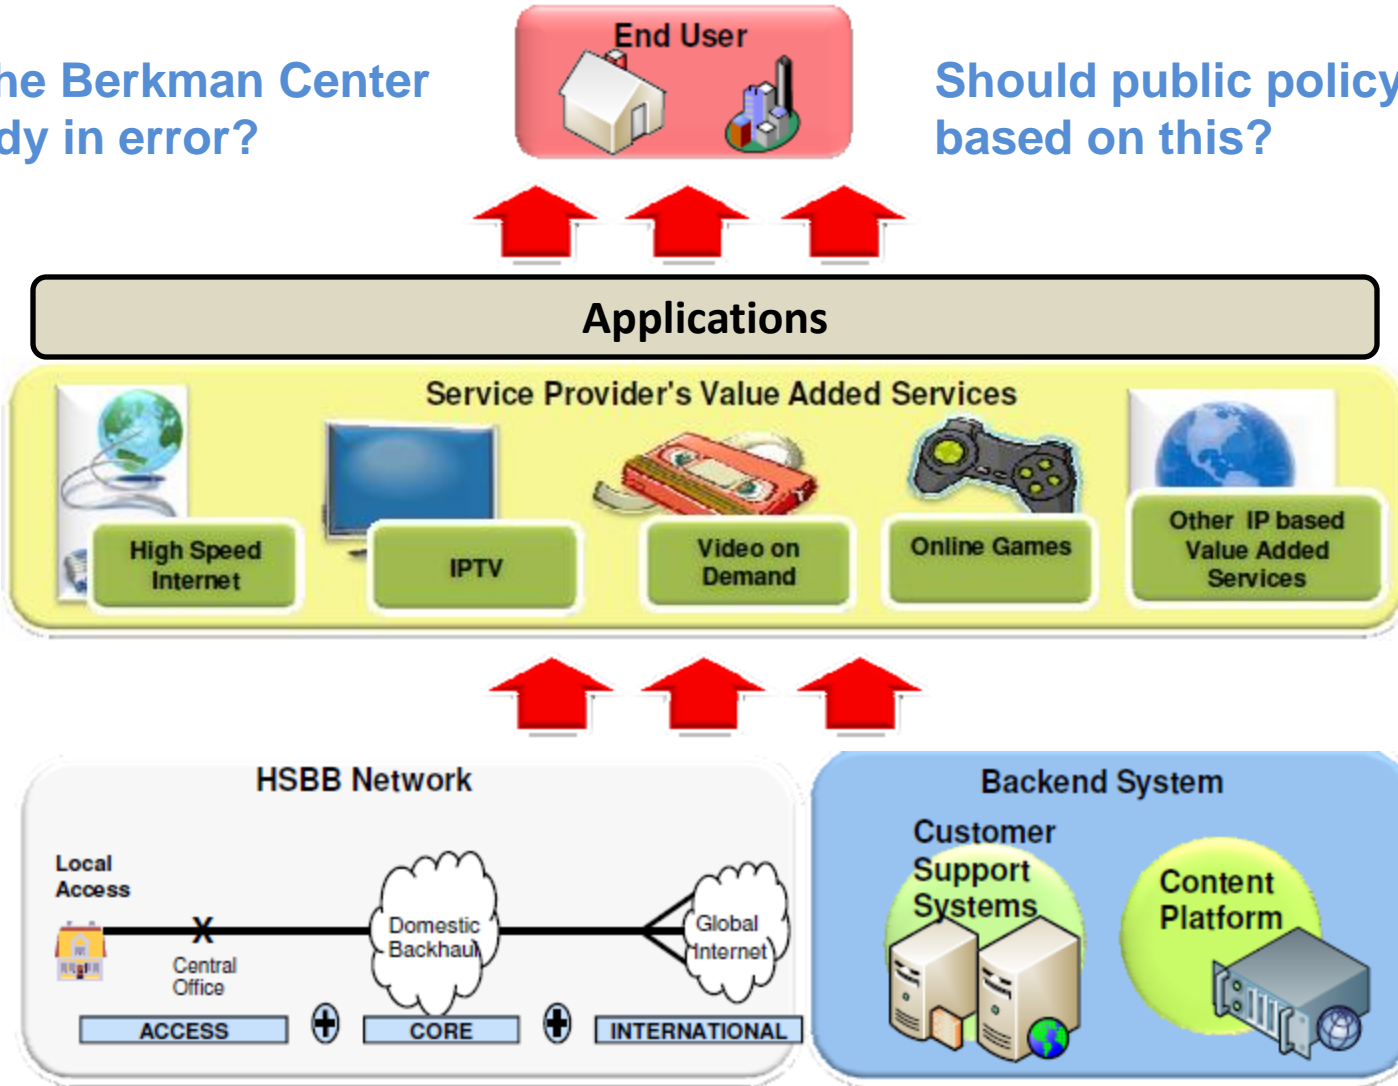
he Berkman Center
dy in error?

End User

Should public policy
based on this?

Applications

Service Provider's Value Added Services

High Speed Internet

IPTV

Video on Demand

Online Games

Other IP based Value Added Services

HSBB Network

Local Access

Central Office

Domestic Backhaul

Global Internet

ACCESS

CORE

INTERNATIONAL

Backend System

Customer Support Systems

Content Platform